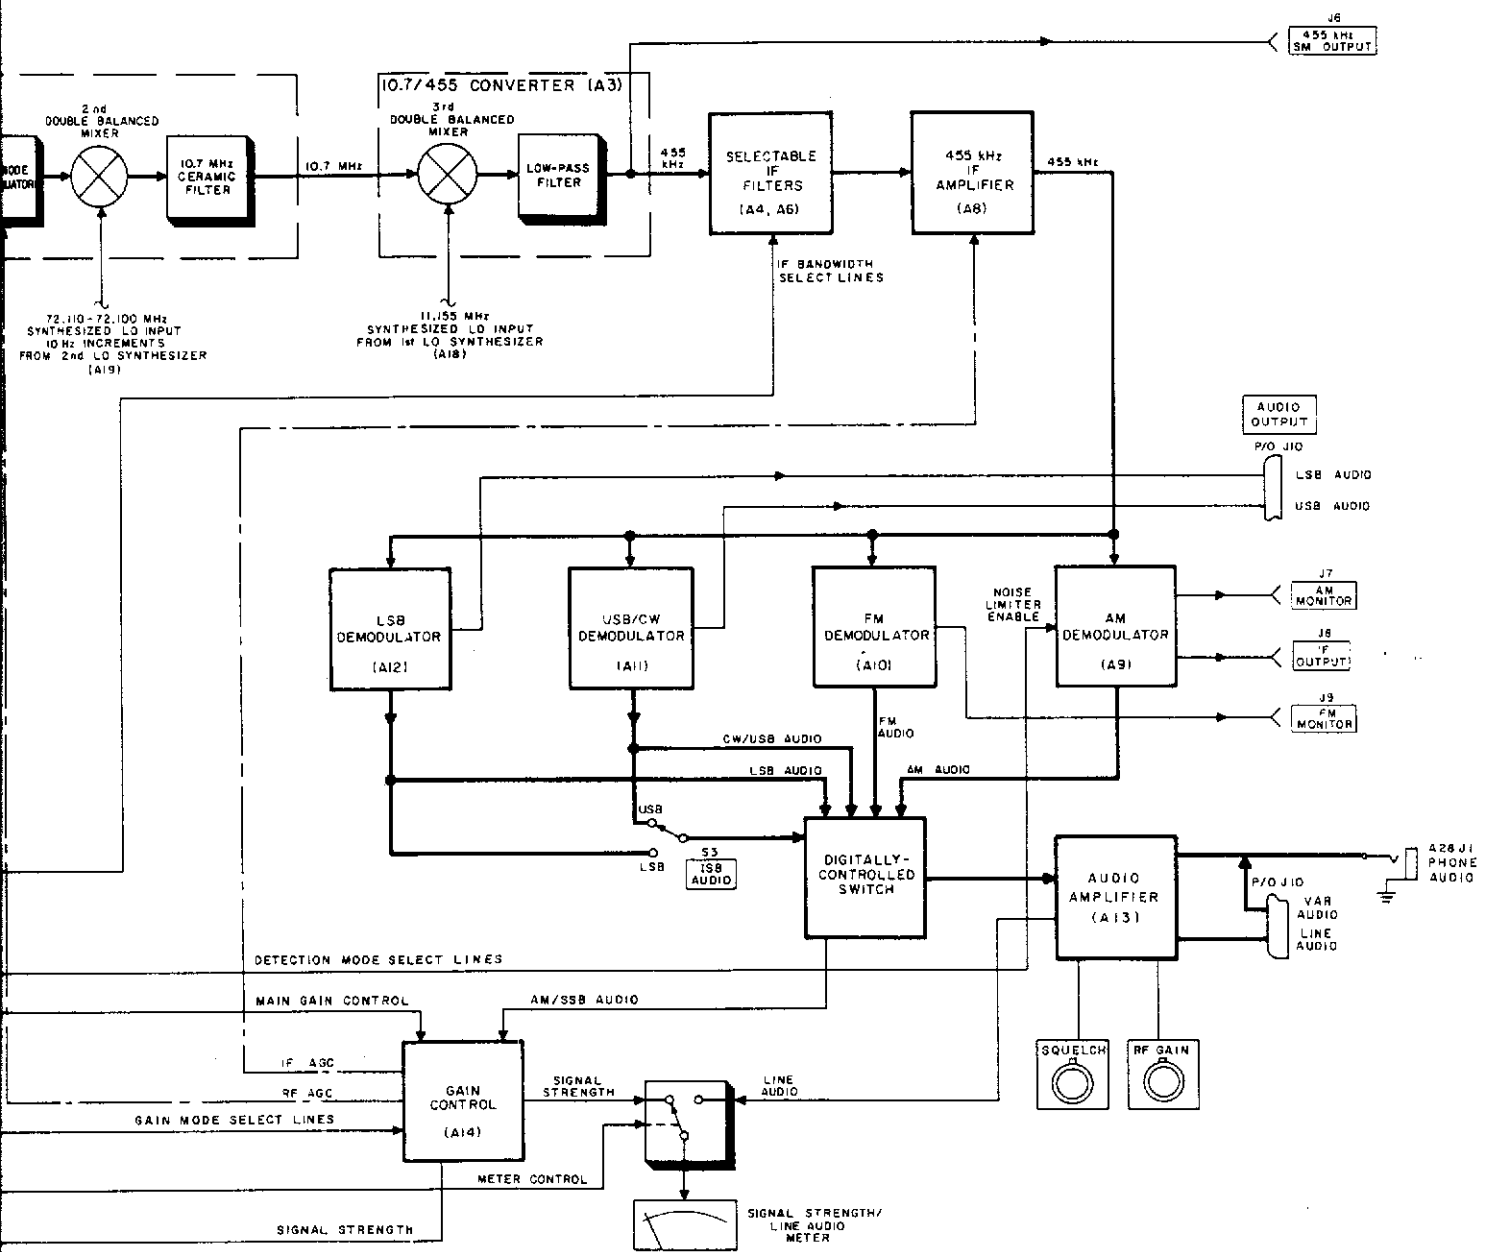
J6
455 kHz SM OUTPUT

10.7/455 CONVERTER (A3)

2nd DOUBLE BALANCED MIXER

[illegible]ODE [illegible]ULATOR

10.7 MHz CERAMIC FILTER

10.7 MHz

3rd DOUBLE BALANCED MIXER

LOW-PASS FILTER

455 kHz

SELECTABLE IF FILTERS (A4, A6)

455 kHz IF AMPLIFIER (A8)

455 kHz

IF BANDWIDTH SELECT LINES

72.110-72.100 MHz SYNTHESIZED LO INPUT 10 Hz INCREMENTS FROM 2nd LO SYNTHESIZER (A19)

11.155 MHz SYNTHESIZED LO INPUT FROM 1st LO SYNTHESIZER (A18)

AUDIO OUTPUT

P/O J10

LSB AUDIO

USB AUDIO

LSB DEMODULATOR (A12)

USB/CW DEMODULATOR (A11)

FM DEMODULATOR (A10)

NOISE LIMITER ENABLE

AM DEMODULATOR (A9)

J7
AM MONITOR

J8
IF OUTPUT

J9
FM MONITOR

FM AUDIO

CW/USB AUDIO

LSB AUDIO

AM AUDIO

USB

LSB

S3
ISB AUDIO

DIGITALLY-CONTROLLED SWITCH

AUDIO AMPLIFIER (A13)

A28 J1 PHONE AUDIO

P/O J10

VAR AUDIO

LINE AUDIO

DETECTION MODE SELECT LINES

MAIN GAIN CONTROL

AM/SSB AUDIO

SQUELCH

RF GAIN

IF AGC

RF AGC

GAIN MODE SELECT LINES

GAIN CONTROL (A14)

SIGNAL STRENGTH

LINE AUDIO

METER CONTROL

SIGNAL STRENGTH

SIGNAL STRENGTH/ LINE AUDIO METER